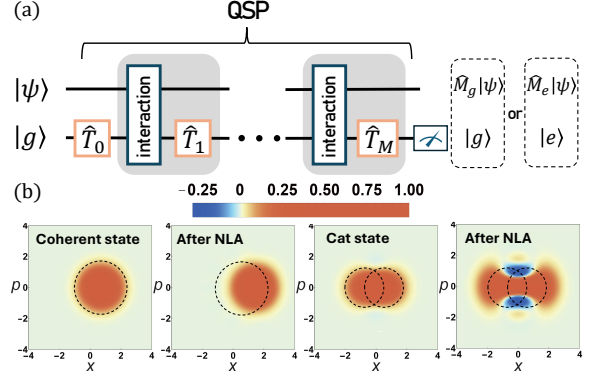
(a)

QSP

$|\psi\rangle$

$|g\rangle$

$\hat{T}_0$

interaction

$\hat{T}_1$

interaction

$\hat{T}_M$

$\hat{M}_g|\psi\rangle$

$|g\rangle$

or

$\hat{M}_e|\psi\rangle$

$|e\rangle$

(b)

−0.25 0 0.25 0.50 0.75 1.00

Coherent state

After NLA

Cat state

After NLA

$p$

4

2

0

−2

−4

−4 −2 0 2 4

$x$

$p$

4

2

0

−2

−4

−4 −2 0 2 4

$x$

$p$

4

2

0

−2

−4

−4 −2 0 2 4

$x$

$p$

4

2

0

−2

−4

−4 −2 0 2 4

$x$